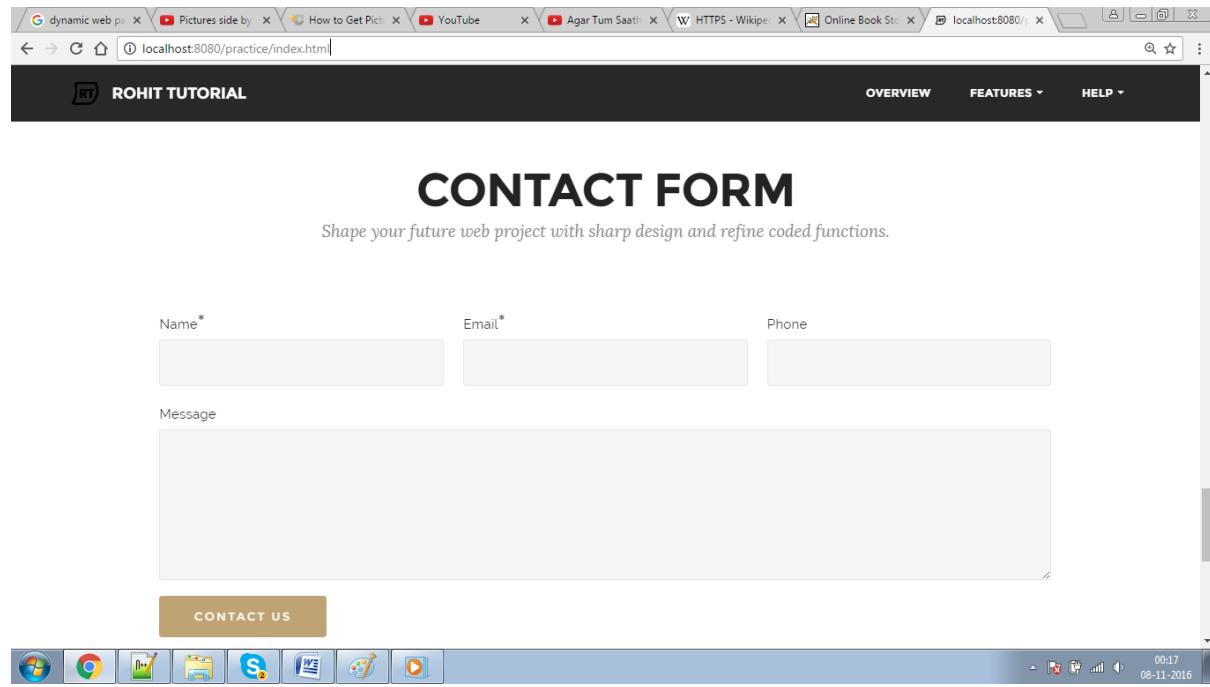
dynamic web pa ×
Pictures side by ×
How to Get Pictu ×
YouTube ×
Agar Tum Saath ×
HTTPS - Wikipe ×
Online Book Sto ×
localhost:8080/p ×

localhost:8080/practice/index.html

RT ROHIT TUTORIAL
OVERVIEW FEATURES HELP

CONTACT FORM

Shape your future web project with sharp design and refine coded functions.

Name*

Email*

Phone

Message

CONTACT US

00:17
08-11-2016